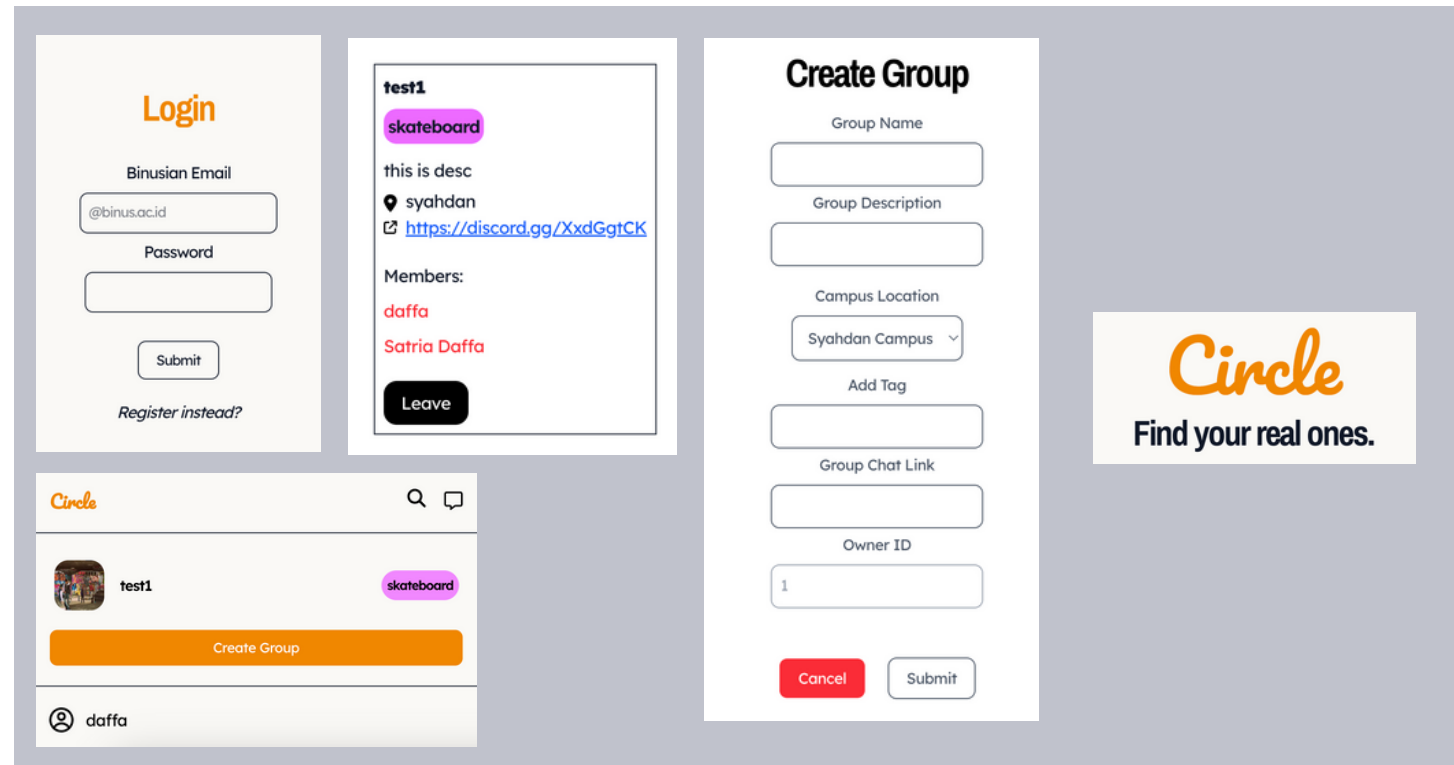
Login

Binusian Email

@binus.ac.id

Password

Submit

Register instead?

test1

skateboard

this is desc

syahdan

https://discord.gg/XxdGgtCK

Members:

daffa

Satria Daffa

Leave

Create Group

Group Name

Group Description

Campus Location

Syahdan Campus

Add Tag

Group Chat Link

Owner ID

1

Cancel

Submit

Circle

Find your real ones.

Circle

test1

skateboard

Create Group

daffa